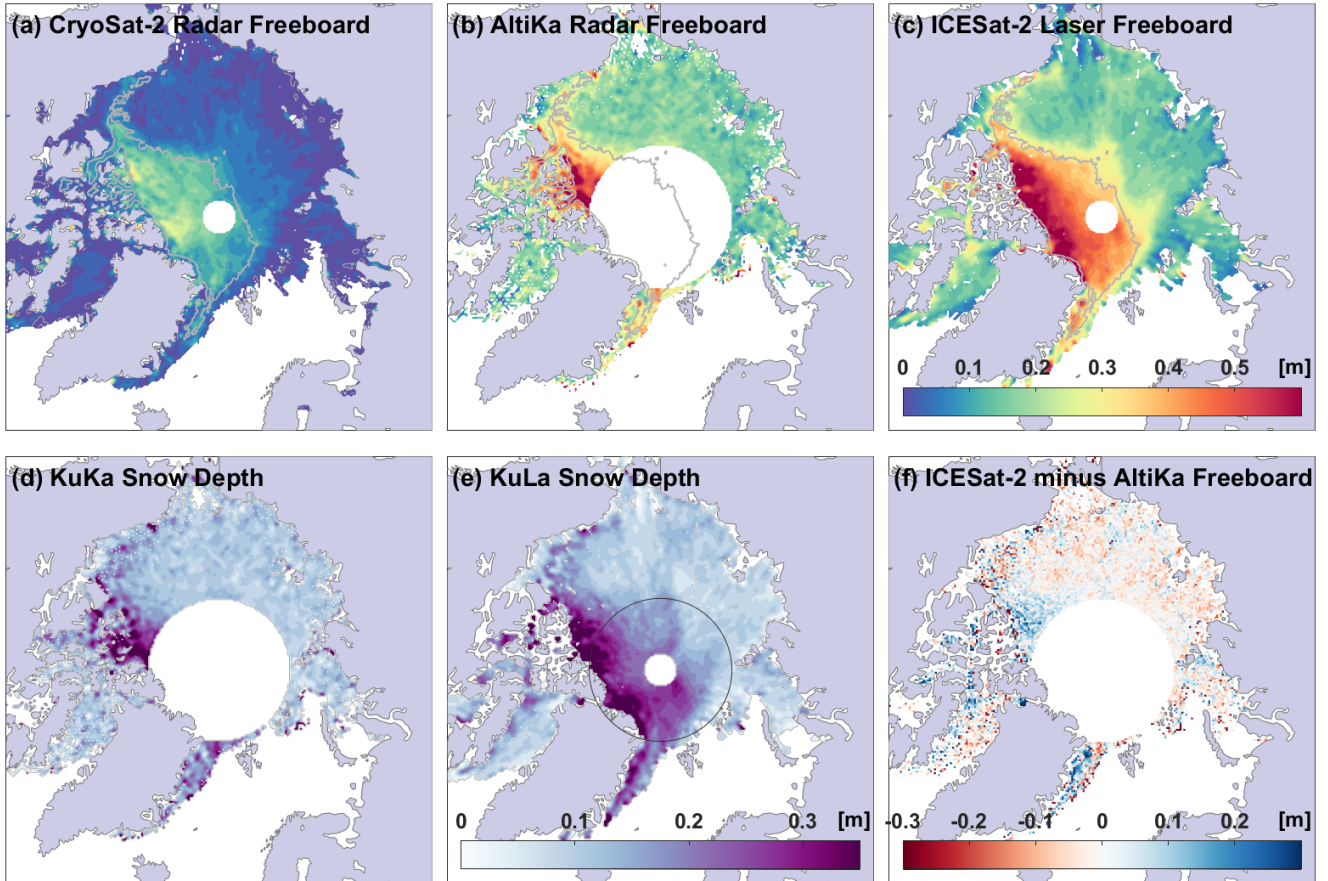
(a) CryoSat-2 Radar Freeboard

(b) AltiKa Radar Freeboard

(c) ICESat-2 Laser Freeboard

0 0.1 0.2 0.3 0.4 0.5 [m]

(d) KuKa Snow Depth

(e) KuLa Snow Depth

0 0.1 0.2 0.3 [m]

(f) ICESat-2 minus AltiKa Freeboard

-0.3 -0.2 -0.1 0 0.1 0.2 [m]